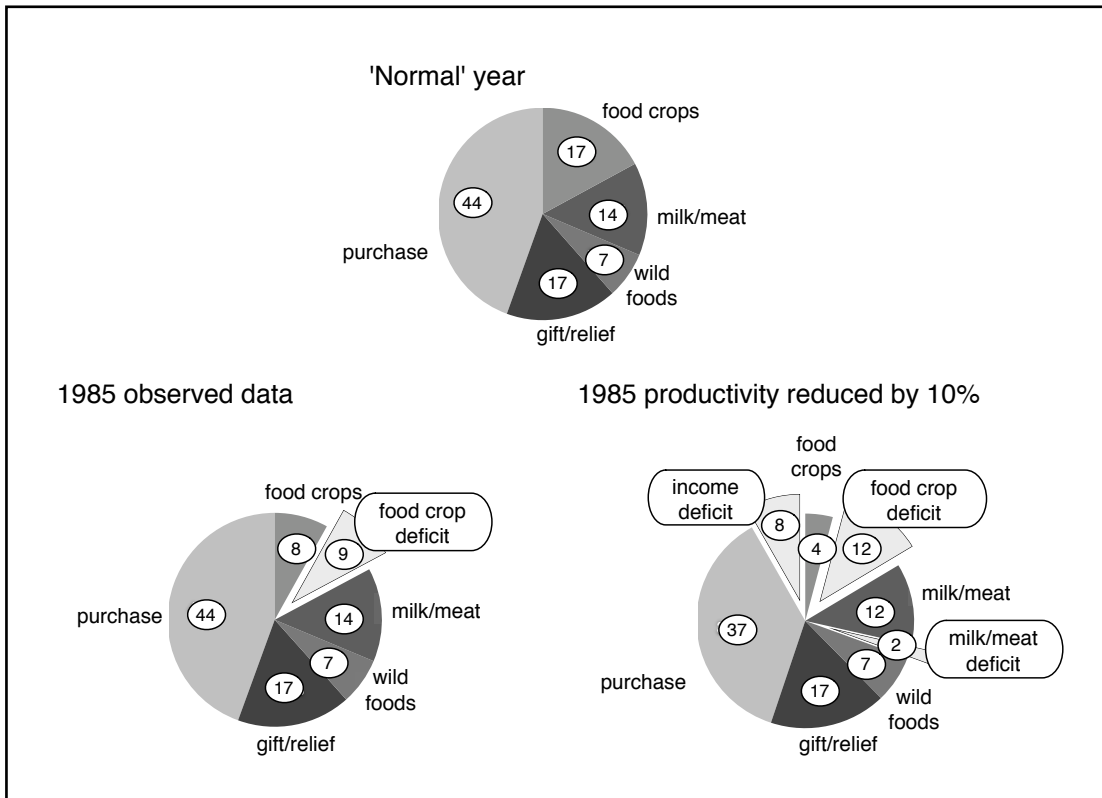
'Normal' year

food crops
17
14
milk/meat
7
wild foods
17
gift/relief
44
purchase

1985 observed data

food crops
8
9
food crop deficit
14
milk/meat
7
wild foods
17
gift/relief
44
purchase

1985 productivity reduced by 10%

food crops
income deficit
8
4
12
food crop deficit
12
milk/meat
2
milk/meat deficit
7
wild foods
17
gift/relief
37
purchase